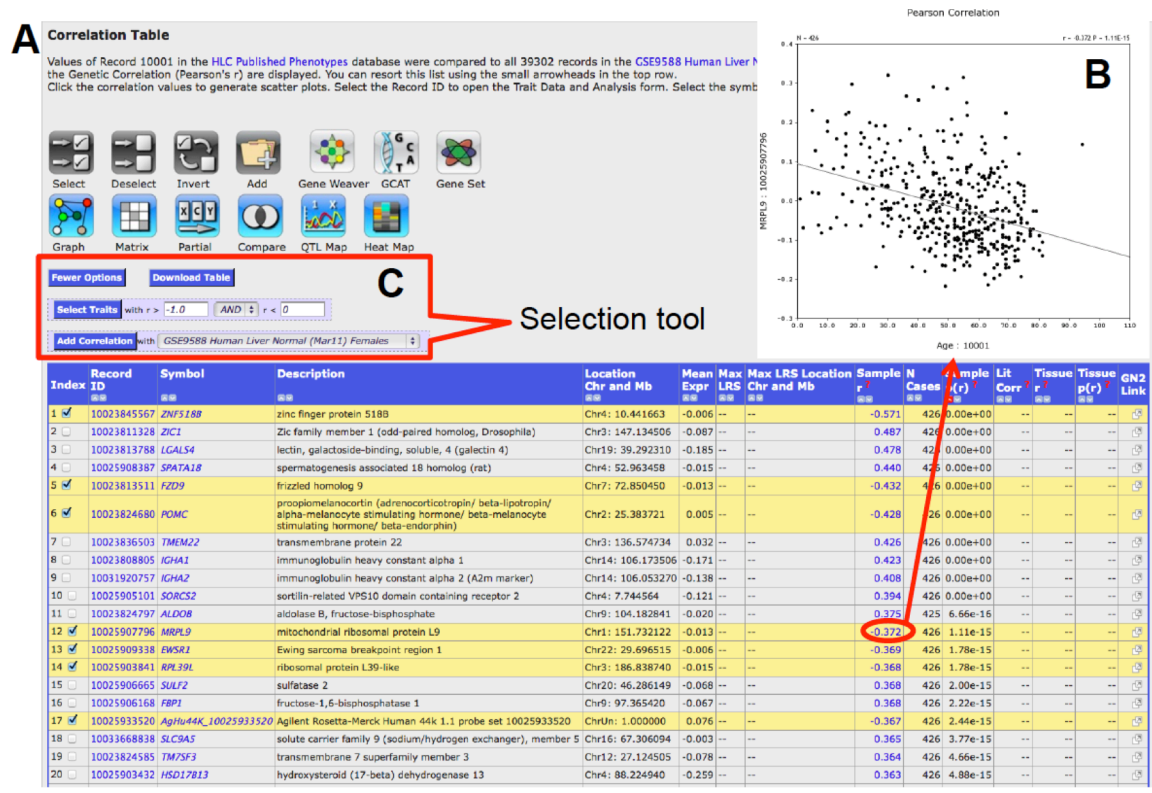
A

Correlation Table

Values of Record 10001 in the HLC Published Phenotypes database were compared to all 39302 records in the GSE9588 Human Liver N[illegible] the Genetic Correlation (Pearson's r) are displayed. You can resort this list using the small arrowheads in the top row. Click the correlation values to generate scatter plots. Select the Record ID to open the Trait Data and Analysis form. Select the symb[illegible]

Select Deselect Invert Add Gene Weaver GCAT Gene Set
Graph Matrix Partial Compare QTL Map Heat Map

Fewer Options Download Table

Select Traits with r > -1.0 AND r < 0

Add Correlation with GSE9588 Human Liver Normal (Mar11) Females

C

Selection tool

Pearson Correlation

N = 426

r = -0.372 P = 1.11E-15

B

MRPL9 : 10025907796

Age : 10001

| Index | Record ID | Symbol | Description | Location Chr and Mb | Mean Expr | Max LRS | Max LRS Location Chr and Mb | Sample r | N Cases | Sample p(r) | Lit Corr | Tissue r | Tissue p(r) | GN2 Link |
|---|---|---|---|---|---|---|---|---|---|---|---|---|---|---|
| 1 | 10023845567 | ZNF518B | zinc finger protein 518B | Chr4: 10.441663 | -0.006 | -- | -- | -0.571 | 426 | 0.00e+00 | -- | -- | -- | |
| 2 | 10023811328 | ZIC1 | Zic family member 1 (odd-paired homolog, Drosophila) | Chr3: 147.134506 | -0.087 | -- | -- | 0.487 | 426 | 0.00e+00 | -- | -- | -- | |
| 3 | 10023813788 | LGALS4 | lectin, galactoside-binding, soluble, 4 (galectin 4) | Chr19: 39.292310 | -0.185 | -- | -- | 0.478 | 426 | 0.00e+00 | -- | -- | -- | |
| 4 | 10025908387 | SPATA18 | spermatogenesis associated 18 homolog (rat) | Chr4: 52.963458 | -0.015 | -- | -- | 0.440 | 426 | 0.00e+00 | -- | -- | -- | |
| 5 | 10023813511 | FZD9 | frizzled homolog 9 | Chr7: 72.850450 | -0.013 | -- | -- | -0.432 | 426 | 0.00e+00 | -- | -- | -- | |
| 6 | 10023824680 | POMC | proopiomelanocortin (adrenocorticotropin/ beta-lipotropin/ alpha-melanocyte stimulating hormone/ beta-melanocyte stimulating hormone/ beta-endorphin) | Chr2: 25.383721 | 0.005 | -- | -- | -0.428 | 426 | 0.00e+00 | -- | -- | -- | |
| 7 | 10023836503 | TMEM22 | transmembrane protein 22 | Chr3: 136.574734 | 0.032 | -- | -- | 0.426 | 426 | 0.00e+00 | -- | -- | -- | |
| 8 | 10023808805 | IGHA1 | immunoglobulin heavy constant alpha 1 | Chr14: 106.173506 | -0.171 | -- | -- | 0.423 | 426 | 0.00e+00 | -- | -- | -- | |
| 9 | 10031920757 | IGHA2 | immunoglobulin heavy constant alpha 2 (A2m marker) | Chr14: 106.053270 | -0.138 | -- | -- | 0.408 | 426 | 0.00e+00 | -- | -- | -- | |
| 10 | 10025905101 | SORCS2 | sortilin-related VPS10 domain containing receptor 2 | Chr4: 7.744564 | -0.121 | -- | -- | 0.394 | 426 | 0.00e+00 | -- | -- | -- | |
| 11 | 10023824797 | ALDOB | aldolase B, fructose-bisphosphate | Chr9: 104.182841 | -0.020 | -- | -- | 0.375 | 425 | 6.66e-16 | -- | -- | -- | |
| 12 | 10025907796 | MRPL9 | mitochondrial ribosomal protein L9 | Chr1: 151.732122 | -0.013 | -- | -- | -0.372 | 426 | 1.11e-15 | -- | -- | -- | |
| 13 | 10025909338 | EWSR1 | Ewing sarcoma breakpoint region 1 | Chr22: 29.696515 | -0.006 | -- | -- | -0.369 | 426 | 1.78e-15 | -- | -- | -- | |
| 14 | 10025903841 | RPL39L | ribosomal protein L39-like | Chr3: 186.838740 | -0.015 | -- | -- | -0.368 | 426 | 1.78e-15 | -- | -- | -- | |
| 15 | 10025906665 | SULF2 | sulfatase 2 | Chr20: 46.286149 | -0.068 | -- | -- | 0.368 | 426 | 2.00e-15 | -- | -- | -- | |
| 16 | 10025906168 | FBP1 | fructose-1,6-bisphosphatase 1 | Chr9: 97.365420 | -0.067 | -- | -- | 0.368 | 426 | 2.22e-15 | -- | -- | -- | |
| 17 | 10025933520 | AgHu44K_10025933520 | Agilent Rosetta-Merck Human 44k 1.1 probe set 10025933520 | ChrUn: 1.000000 | 0.076 | -- | -- | -0.367 | 426 | 2.44e-15 | -- | -- | -- | |
| 18 | 10033668838 | SLC9A5 | solute carrier family 9 (sodium/hydrogen exchanger), member 5 | Chr16: 67.306094 | -0.003 | -- | -- | 0.365 | 426 | 3.77e-15 | -- | -- | -- | |
| 19 | 10025824585 | TM7SF3 | transmembrane 7 superfamily member 3 | Chr12: 27.124505 | -0.078 | -- | -- | 0.364 | 426 | 4.66e-15 | -- | -- | -- | |
| 20 | 10025903432 | HSD17B13 | hydroxysteroid (17-beta) dehydrogenase 13 | Chr4: 88.224940 | -0.259 | -- | -- | 0.363 | 426 | 4.88e-15 | -- | -- | -- | |